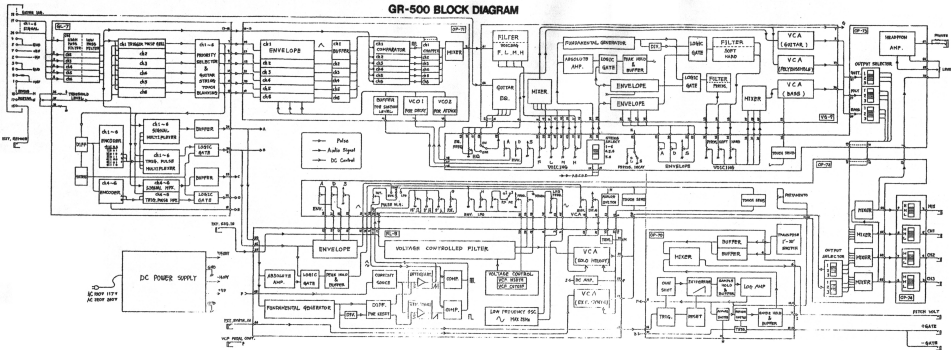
GR-500 BLOCK DIAGRAM

ENVELOPE

COMPARATOR

MIXER

FILTER

F. L. M. H

FUNDAMENTAL GENERATOR

LOGIC GATE

FILTER

SOFT HARD

V C A

(GUITAR)

HEADPHONE AMP.

PHONES

V C A

(POLYPHONIC)

V C A

(BASS)

ABSOLUTE AMP.

LOGIC GATE

TRAC HOLD & BUFFER

ENVELOPE

ENVELOPE

LOGIC GATE

FILTER

MIXER

GUITAR EQ.

MIXER

OUTPUT SELECTOR

VCO 1

VCO 2

BUFFER

BUFFER

BUFFER

LOGIC GATE

LOGIC GATE

LOGIC GATE

Pulse

Audio Signal

DC Control

DC POWER SUPPLY

ENVELOPE

VOLTAGE CONTROLLED FILTER

VCA

ABSOLUTE AMP.

LOGIC GATE

CURRENT SOURCE

COMP.

VOLTAGE CONTROL

FUNDAMENTAL GENERATOR

COMP.

COMP.

LOW FREQUENCY OSC.

VCA

MIXER

BUFFER

BUFFER

TRANSPOSE

OUTPUT SELECTOR

MIXER

MIXER

MIXER

MIXER

TRIG.

SHOT

LOG AMP

BUFFER

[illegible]